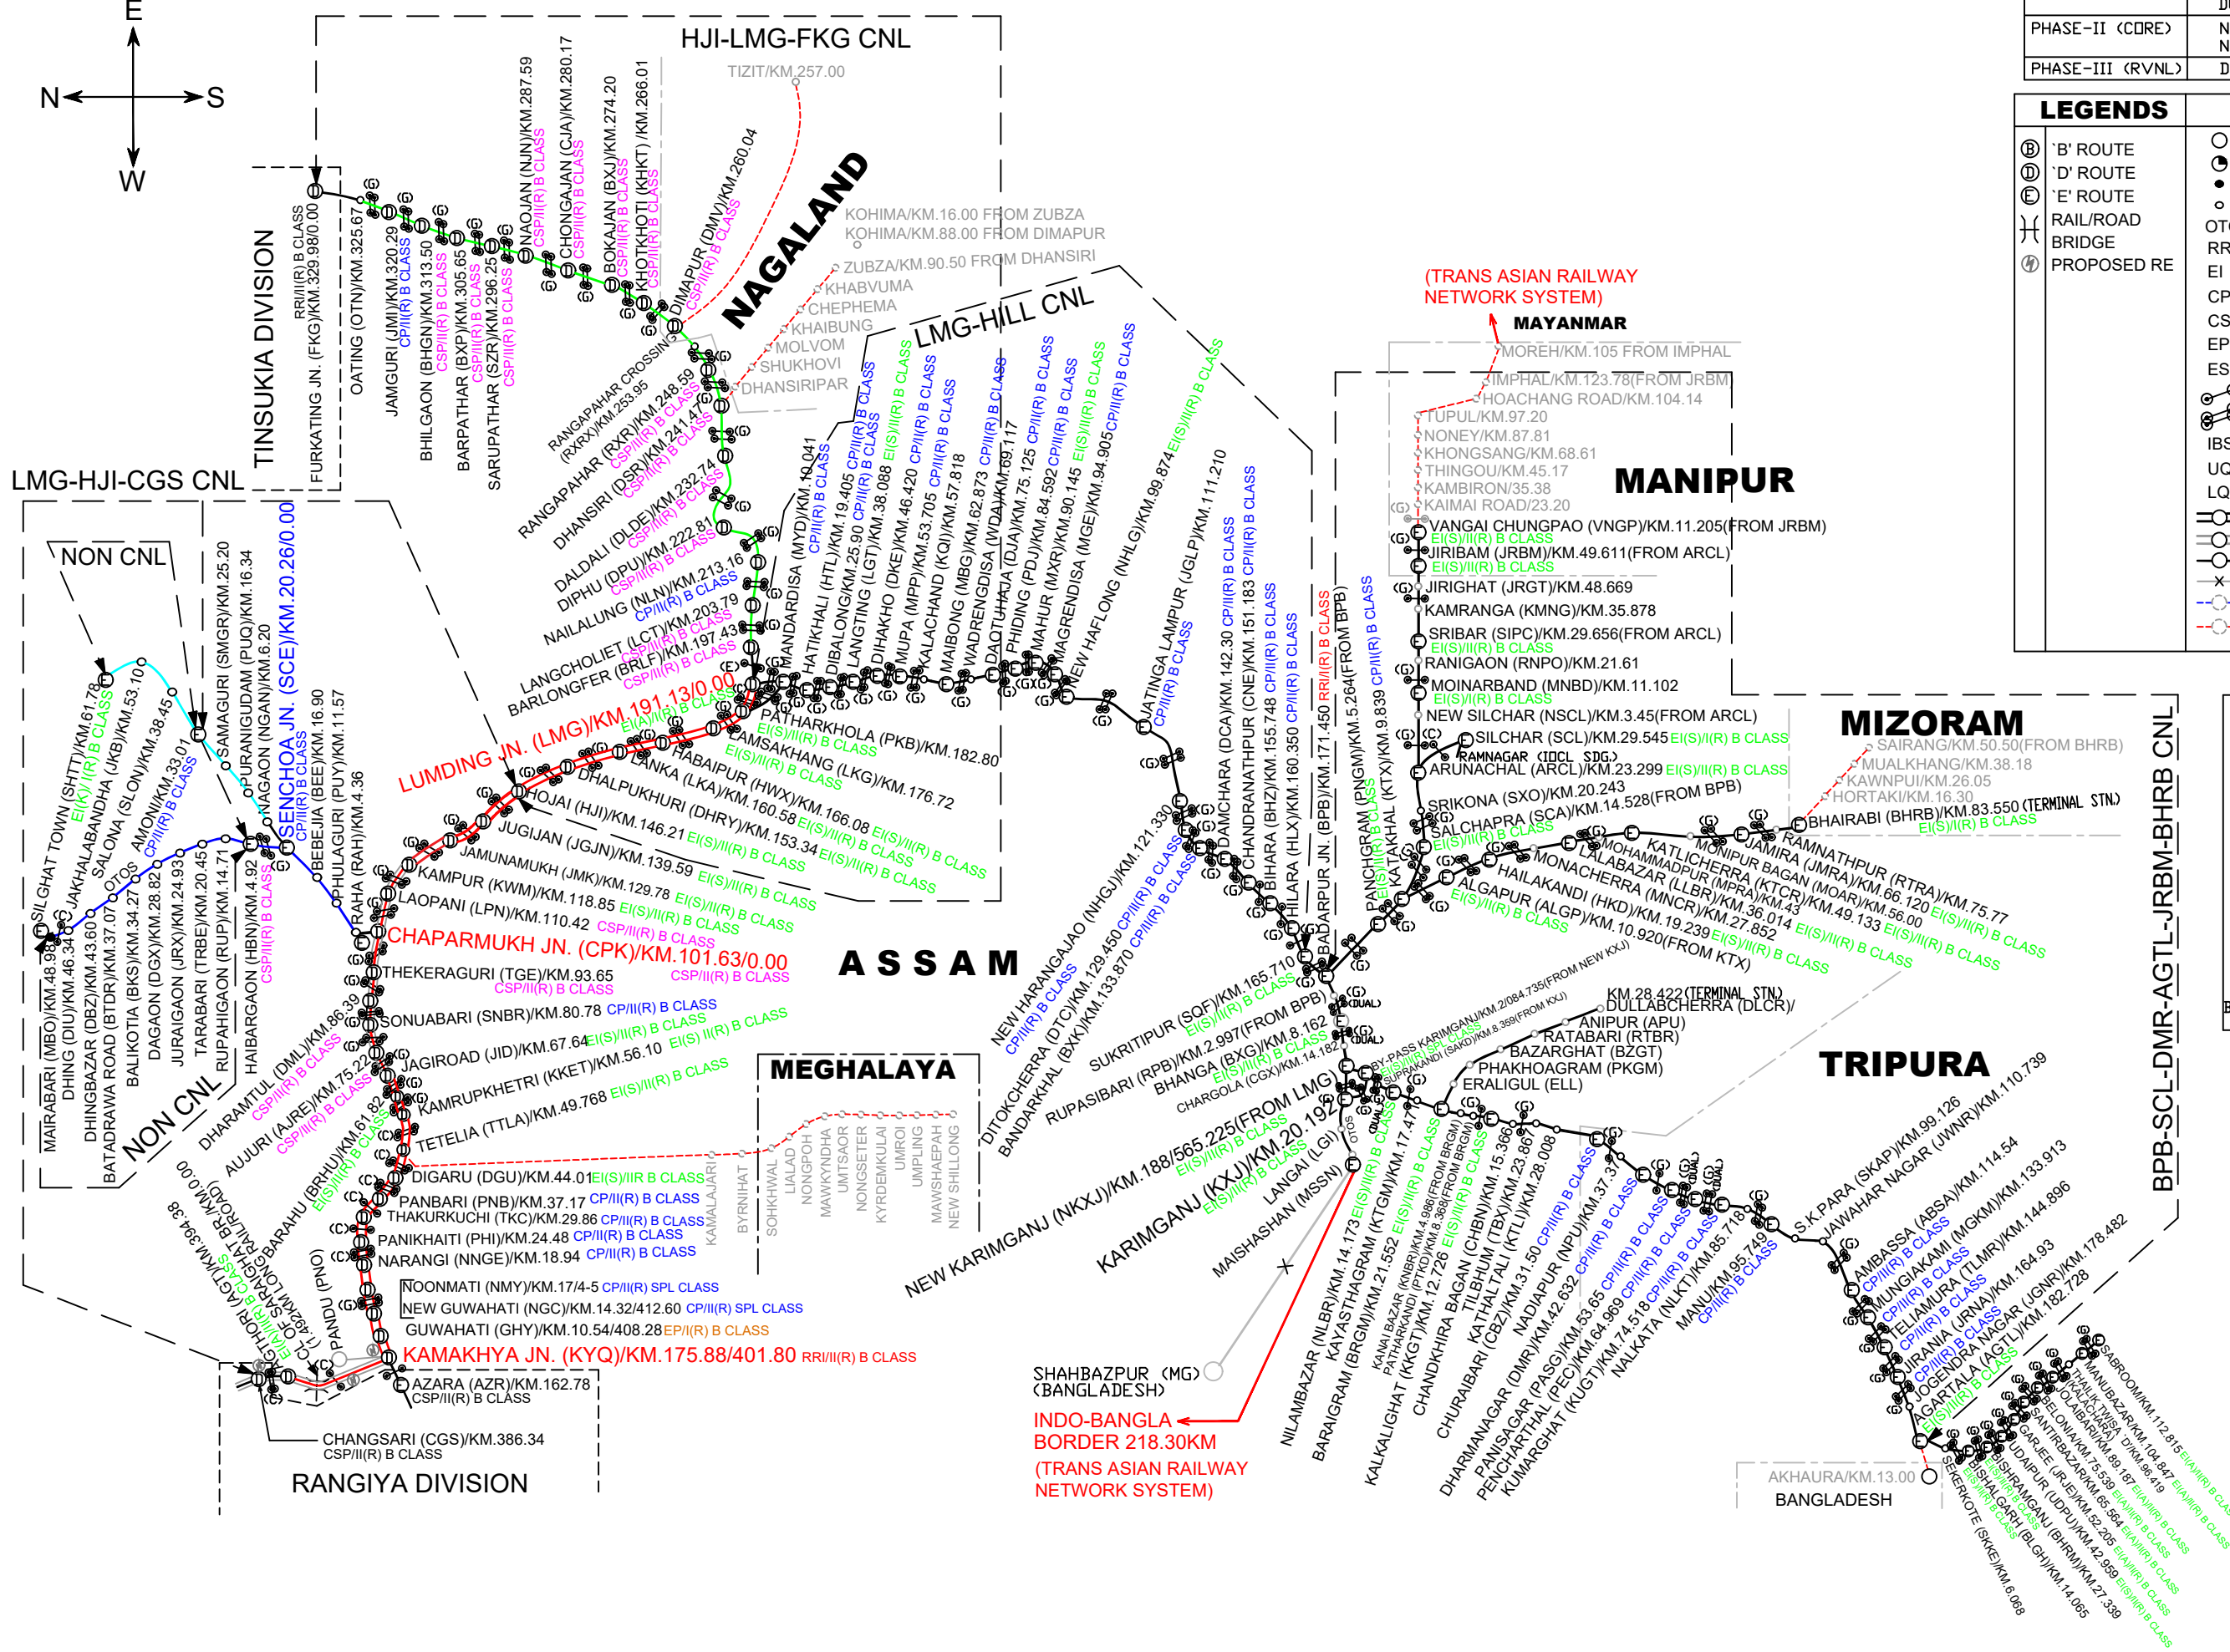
E
N
S
W

HJI-LMG-FKG CNL
TIZIT/KM.257.00
TINSUKIA DIVISION
RRI/II(R) B CLASS
FURKATING JN. (FKG)/KM.329.98/0.00
OATING (OTN)/KM.325.67
JAMGURI (JMI)/KM.320.29 CP/II(R) B CLASS
BHILGAON (BHGN)/KM.313.50 CSP/II(R) B CLASS
BARPATHAR (BXP)/KM.305.65 CSP/II(R) B CLASS
SARUPATHAR (SZR)/KM.296.25 CSP/II(R) B CLASS
NAOJAN (NJN)/KM.287.59 CSP/II(R) B CLASS
CHONGAJAN (CJA)/KM.280.17 CSP/II(R) B CLASS
BOKAJAN (BXJ)/KM.274.20 CSP/II(R) B CLASS
KHOTKHOTI (KHKT) /KM.266.01 CSP/II(R) B CLASS
DIMAPUR (DMV)/KM.260.04 CSP/II(R) B CLASS
NAGALAND
KOHIMA/KM.16.00 FROM ZUBZA
KOHIMA/KM.88.00 FROM DIMAPUR
ZUBZA/KM.90.50 FROM DHANSIRI
KHABVUMA
CHEPHEMA
KHAIBUNG
MOLVOM
SHUKHOVI
DHANSIRIPAR
RANGAPAHAR CROSSING (RXRX)/KM.253.95
RANGAPAHAR (RXR)/KM.248.59 CSP/II(R) B CLASS
DHANSIRI (DSR)/KM.241.47 CSP/II(R) B CLASS
DALDALI (DLDE)/KM.232.74 CSP/II(R) B CLASS
DIPHU (DPU)/KM.222.81 CSP/II(R) B CLASS
NAILALUNG (NLN)/KM.213.16 CP/II(R) B CLASS
LANGCHOLIET (LCT)/KM.203.79 CSP/II(R) B CLASS
BARLONGFER (BRLF)/KM.197.43 CSP/II(R) B CLASS
LMG-HILL CNL
MANDARDISA (MYD)/KM.10.041 CP/II(R) B CLASS
HATIKHALI (HTL)/KM.19.405 CP/II(R) B CLASS
DIBALONG/KM.25.90 CP/II(R) B CLASS
LANGTING (LGT)/KM.38.088 EI(S)/II(R) B CLASS
DIHAKHO (DKE)/KM.46.420 CP/II(R) B CLASS
MUPA (MPP)/KM.53.705 CP/II(R) B CLASS
KALACHAND (KQI)/KM.57.818
MAIBONG (MBG)/KM.62.873 CP/II(R) B CLASS
WADRENGDISA (WDA)/KM.69.117
DAOTUHAJA (DJA)/KM.75.125 CP/II(R) B CLASS
PHIDING (PDJ)/KM.84.592 CP/II(R) B CLASS
MAHUR (MXR)/KM.90.145 EI(S)/II(R) B CLASS
MAGRENDISA (MGE)/KM.94.905 CP/II(R) B CLASS
NEW HAFLONG (NHLG)/KM.99.874 EI(S)/II(R) B CLASS
JATINGA LAMPUR (JGLP)/KM.111.210 CP/II(R) B CLASS
(TRANS ASIAN RAILWAY NETWORK SYSTEM)
MAYANMAR
MOREH/KM.105 FROM IMPHAL
IMPHAL/KM.123.78(FROM JRBM
HOACHANG ROAD/KM.104.14
TUPUL/KM.97.20
NONEY/KM.87.81
KHONGSANG/KM.68.61
THINGOU/KM.45.17
KAMBIRON/35.38
KAIMAI ROAD/23.20
MANIPUR
VANGAI CHUNGPAO (VNGP)/KM.11.205(FROM JRBM) EI(S)/II(R) B CLASS
JIRIBAM (JRBM)/KM.49.611(FROM ARCL) EI(S)/II(R) B CLASS
JIRIGHAT (JRGT)/KM.48.669
KAMRANGA (KMNG)/KM.35.878
SRIBAR (SIPC)/KM.29.656(FROM ARCL) EI(S)/II(R) B CLASS
RANIGAON (RNPO)/KM.21.61
MOINARBAND (MNBD)/KM.11.102 EI(S)/II(R) B CLASS
NEW SILCHAR (NSCL)/KM.3.45(FROM ARCL)
SILCHAR (SCL)/KM.29.545 EI(S)/II(R) B CLASS
RAMNAGAR (IDCL SDG.)
ARUNACHAL (ARCL)/KM.23.299 EI(S)/II(R) B CLASS
SRIKONA (SXO)/KM.20.243
SALCHAPRA (SCA)/KM.14.528(FROM BPB) EI(S)/II(R) B CLASS
MIZORAM
SAIRANG/KM.50.50(FROM BHRB)
MUALKHANG/KM.38.18
KAWNPUI/KM.26.05
HORTAKI/KM.16.30
BHAIRABI (BHRB)/KM.83.550 (TERMINAL STN.) EI(S)/II(R) B CLASS
PHASE-II (CORE)
PHASE-III (RVNL)
LEGENDS
'B' ROUTE
'D' ROUTE
'E' ROUTE
RAIL/ROAD BRIDGE
PROPOSED RE
LMG-HJI-CGS CNL
NON CNL
NON CNL
SILGHAT TOWN (SHTT)/KM.61.78 EI(S)/II(R) B CLASS
JAKHALABANDHA (JKB)/KM.53.10
SALONA (SLON)/KM.38.45
AMONI/KM.33.01 CP/II(R) B CLASS
OTOS
SAMAGURI (SMGR)/KM.25.20
PURANIGUDAM (PUQ)/KM.16.34
NAGAON (NGAN)/KM.6.20
SENCHOA JN. (SCE)/KM.20.26/0.00 CP/II(R) B CLASS
BEBEJIA (BEE)/KM.16.90
PHULAGURI (PUY)/KM.11.57
RAHA (RAH)/KM.4.36
MAIRABARI (MBO)/KM.48.93
DHING (DIU)/KM.46.34
DHINGBAZAR (DBZ)/KM.43.60
BATADRAWA ROAD (BTDR)/KM.37.07
BALIKOTIA (BKS)/KM.34.27
DAGAON (DGX)/KM.28.82
JURAIGAON (JRX)/KM.24.93
TARABARI (TRBE)/KM.20.45
RUPAHIGAON (RUP)/KM.14.71
HAIBARGAON (HBN)/KM.4.92 CSP/II(R) B CLASS
LUMDING JN. (LMG)/KM.191.13/0.00 EI(A)/II(R) B CLASS
PATHARKHOLA (PKB)/KM.182.80 EI(S)/II(R) B CLASS
LAMSAKHANG (LKG)/KM.176.72 EI(S)/II(R) B CLASS
HABAIPUR (HWX)/KM.166.08 EI(S)/II(R) B CLASS
LANKA (LKA)/KM.160.58 EI(S)/II(R) B CLASS
DHALPUKHURI (DHRY)/KM.153.34 EI(S)/II(R) B CLASS
HOJAI (HJI)/KM.146.21 EI(S)/II(R) B CLASS
JUGIJAN (JGJN)/KM.139.59 EI(S)/II(R) B CLASS
JAMUNAMUKH (JMK)/KM.129.78 EI(S)/II(R) B CLASS
KAMPUR (KWM)/KM.118.85 EI(S)/II(R) B CLASS
LAOPANI (LPN)/KM.110.42 CSP/II(R) B CLASS
CHAPARMUKH JN. (CPK)/KM.101.63/0.00 CSP/II(R) B CLASS
THEKERAGURI (TGE)/KM.93.65 CSP/II(R) B CLASS
SONUABARI (SNBR)/KM.80.78 CP/II(R) B CLASS
JAGIROAD (JID)/KM.67.64 EI(S)/II(R) B CLASS
KAMRUPKHETRI (KKET)/KM.56.10 EI(S) II(R) B CLASS
TETELIA (TTLA)/KM.49.768 EI(S)/II(R) B CLASS
DIGARU (DGU)/KM.44.01 EI(S)/IIR B CLASS
PANBARI (PNB)/KM.37.17 CP/II(R) B CLASS
THAKURKUCHI (TKC)/KM.29.86 CP/II(R) B CLASS
PANIKHAITI (PHI)/KM.24.48 CP/II(R) B CLASS
NARANGI (NNGE)/KM.18.94 CP/II(R) B CLASS
NOONMATI (NMY)/KM.17/4-5 CP/II(R) SPL CLASS
NEW GUWAHATI (NGC)/KM.14.32/412.60 CP/II(R) SPL CLASS
GUWAHATI (GHY)/KM.10.54/408.28 EP/II(R) B CLASS
KAMAKHYA JN. (KYQ)/KM.175.88/401.80 RRI/II(R) B CLASS
AZARA (AZR)/KM.162.78 CSP/II(R) B CLASS
CHANGSARI (CGS)/KM.386.34 CSP/II(R) B CLASS
RANGIYA DIVISION
DHARAMTUL (DML)/KM.86.39 CSP/II(R) B CLASS
AUJURI (AJRE)/KM.75.22 CSP/II(R) B CLASS
BARAHU (BRHU)/KM.61.82 EI(S)/II(R) B CLASS
SARAIGHAT BRIDGE
AGTHORI (AGT)/KM.394.38
PANDU (PNO)
ASSAM
MEGHALAYA
KAMALAJARI
BYRNIHAT
SOHKHWAL
LIALAD
NONGPOH
MAWKYNDHA
UMTSAOR
NONGSETER
KYRDEMKULAI
UMROI
UMPLING
MAWSHAEPAH
NEW SHILLONG
DITOKCHERRA (DTC)/KM.129.450 CP/II(R) B CLASS
NEW HARANGAJAO (NHGJ)/KM.121.330 CP/II(R) B CLASS
BANDARKHAL (BXK)/KM.133.870 CP/II(R) B CLASS
DAMCHARA (DCA)/KM.142.30 CP/II(R) B CLASS
CHANDRANATHPUR (CNE)/KM.151.183 CP/II(R) B CLASS
BIHARA (BHZ)/KM.155.748 CP/II(R) B CLASS
HILARA (HLX)/KM.160.350 CP/II(R) B CLASS
BADARPUR JN. (BPB)/KM.171.450 RRI/II(R) B CLASS
PANCHGRAM (PNGM)/KM.5.264(FROM BPB)
KATAKHAL (KTX)/KM.9.839 CP/II(R) B CLASS
SUKRITIPUR (SQF)/KM.165.710 EI(S)/II(R) B CLASS
RUPASIBARI (RPB)/KM.2.997(FROM BPB)
BHANGA (BXG)/KM.8.162 EI(S)/II(R) B CLASS
CHARGOLA (CGX)/KM.14.182
NEW KARIMGANJ (NKXJ)/KM.188/565.225(FROM LMG)
KARIMGANJ (KXJ)/KM.20.192 EI(S)/II(R) B CLASS
LANGAI (LGI)
MAISHASHAN (MSSN)
SHAHBAZPUR (MG) (BANGLADESH)
INDO-BANGLA BORDER 218.30KM
(TRANS ASIAN RAILWAY NETWORK SYSTEM)
KATLICHERRA (KTCR)/KM.36.014 EI(S)/II(R) B CLASS
MONIPUR BAGAN (MOAR)/KM.56.00
JAMIRA (JMRA)/KM.66.120 EI(S)/II(R) B CLASS
RAMNATHPUR (RTRA)/KM.75.77 EI(S)/II(R) B CLASS
MOHAMMADPUR (MPRA)/KM.49.133
LALABAZAR (LLBR)/KM.43
MONACHERRA (MNCR)/KM.27.852 EI(S)/II(R) B CLASS
HAILAKANDI (HKD)/KM.19.239 EI(S)/II(R) B CLASS
ALGAPUR (ALGP)/KM.10.920(FROM KTX) EI(S)/II(R) B CLASS
KM.28.422 (TERMINAL STN.)
DULLABCHERRA (DLCR)/
ANIPUR (APU)
RATABARI (RTBR)
BAZARGHAT (BZGT)
PHAKHOAGRAM (PKGM)
ERALIGUL (ELL)
BY-PASS KARIMGANJ/KM.2/084.735(FROM NEW KXJ)
SUPRAKANDI (SAKD)/KM.8.359(FROM KXJ)
TRIPURA
NILAMBAZAR (NLBR)/KM.14.173 EI(S)/II(R) B CLASS
KAYASTHAGRAM (KTGM)/KM.17.47 EI(S)/II(R) B CLASS
BARAIGRAM (BRGM)/KM.21.552 EI(S)/II(R) B CLASS
KANAI BAZAR (KNBR)/KM.4.998(FROM BRGM)
PATHARKANDI (PTKD)/KM.8.368(FROM BRGM)
KALKALIGHAT (KKGT)/KM.12.726 EI(S)/II(R) B CLASS
CHANDKHIRA BAGAN (CHBN)/KM.15.366
TILBHUM (TBX)/KM.23.867
KATHALTALI (KTLI)/KM.28.008
CHURAIBARI (CBZ)/KM.31.50 CP/II(R) B CLASS
NADIAPUR (NPU)/KM.37.37 CP/II(R) B CLASS
DHARMANAGAR (DMR)/KM.42.632 CP/II(R) B CLASS
PANISAGAR (PASG)/KM.53.65 CP/II(R) B CLASS
PENCHARTHAL (PEC)/KM.64.969 CP/II(R) B CLASS
KUMARGHAT (KUGT)/KM.74.518 CP/II(R) B CLASS
NALKATA (NLKT)/KM.85.718
MANU/KM.95.749 CP/II(R) B CLASS
S.K.PARA (SKAP)/KM.99.126
JAWAHAR NAGAR (JWNR)/KM.110.739
AMBASSA (ABSA)/KM.114.54 CP/II(R) B CLASS
MUNGIAKAMI (MGKM)/KM.133.913 CP/II(R) B CLASS
TELIAMURA (TLMR)/KM.144.896 CP/II(R) B CLASS
JIRANIA (JRNA)/KM.164.93 CP/II(R) B CLASS
JOGENDRA NAGAR (JGNR)/KM.178.482
AGARTALA (AGTL)/KM.182.728 EI(S)/II(R) B CLASS
AKHAURA/KM.13.00
BANGLADESH
SABROOM/KM.112.815 EI(A)/II(R) B CLASS
MANUBAZAR/KM.104.847 EI(A)/II(R) B CLASS
TAIDU/KM.96.419
JOLAIBARI/KM.89.187 EI(A)/II(R) B CLASS
SANTIRBAZAR/KM.75.539 EI(A)/II(R) B CLASS
BELONIA/KM.65.564 EI(A)/II(R) B CLASS
GARJEE (JRJE)/KM.52.205 EI(A)/II(R) B CLASS
UDAIPUR (UDPU)/KM.42.959 EI(S)/II(R) B CLASS
BISHRAMGANJ (BHRM)/KM.27.339
BISHALGARH (BLGH)/KM.14.065
SEKERKOTE (SKKE)/KM.6.068
BPB-SCL-DMR-AGTL-JRBM-BHRB CNL